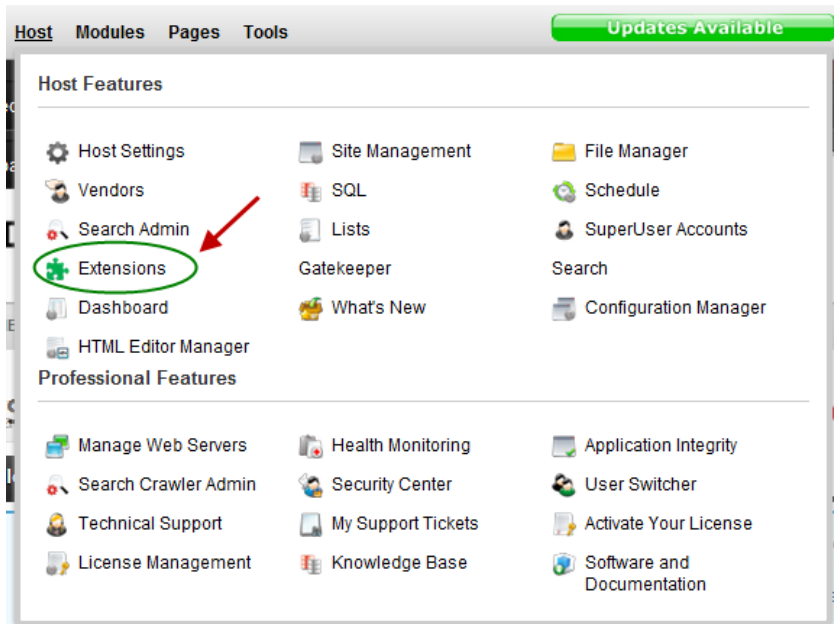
Host Modules Pages Tools

Updates Available

Host Features

Host Settings
Vendors
Search Admin
Extensions
Dashboard
HTML Editor Manager

Site Management
SQL
Lists
Gatekeeper
What's New

File Manager
Schedule
SuperUser Accounts
Search
Configuration Manager

Professional Features

Manage Web Servers
Search Crawler Admin
Technical Support
License Management

Health Monitoring
Security Center
My Support Tickets
Knowledge Base

Application Integrity
User Switcher
Activate Your License
Software and Documentation